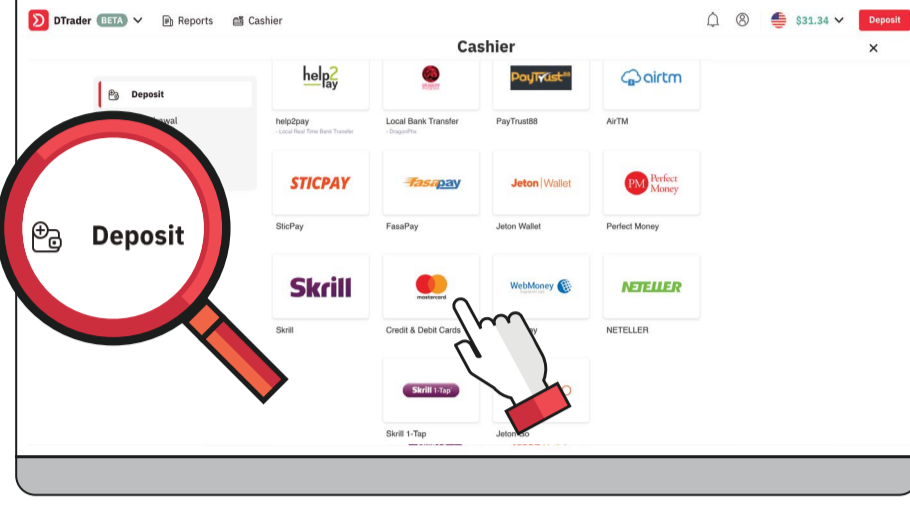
DTrader BETA Reports Cashier $31.34 Deposit

Cashier

Deposit

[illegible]awal

Deposit

help2pay

help2pay
- Local Real Time Bank Transfer

Local Bank Transfer
- DragonPhx

PayTrust88

PayTrust88

airtm

AirTM

STICPAY

SticPay

fasapay

FasaPay

Jeton | Wallet

Jeton Wallet

PM Perfect Money

Perfect Money

Skrill

Skrill

mastercard

Credit & Debit Cards

WebMoney

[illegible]y

NETELLER

NETELLER

Skrill 1-Tap

Skrill 1-Tap

Jeton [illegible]o